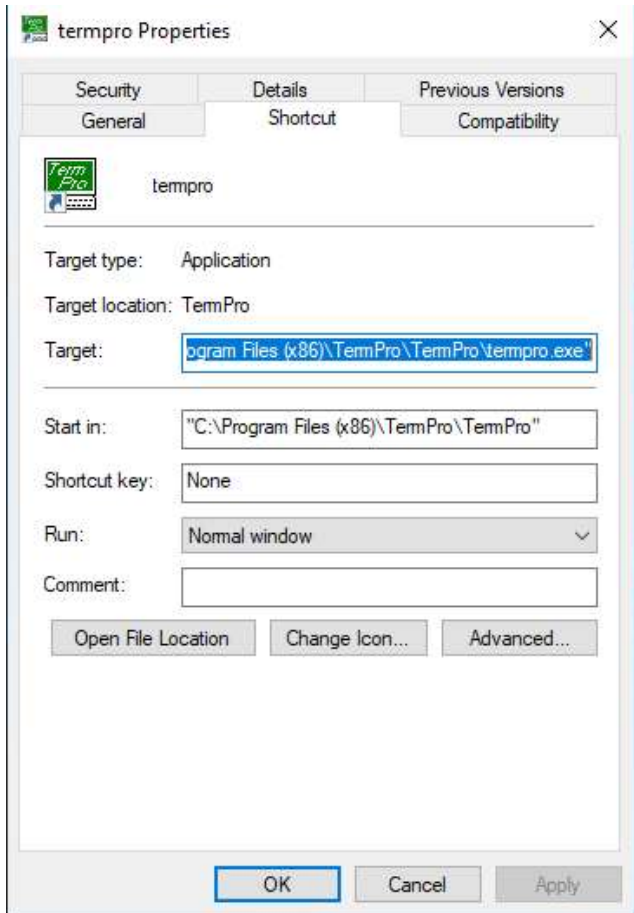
termpro Properties

×

Security

Details

Previous Versions

General

Shortcut

Compatibility

Term Pro

termpro

Target type: Application

Target location: TermPro

Target: ogram Files (x86)\TermPro\TermPro\termpro.exe"

Start in: "C:\Program Files (x86)\TermPro\TermPro"

Shortcut key: None

Run: Normal window

Comment:

Open File Location

Change Icon...

Advanced...

OK

Cancel

Apply